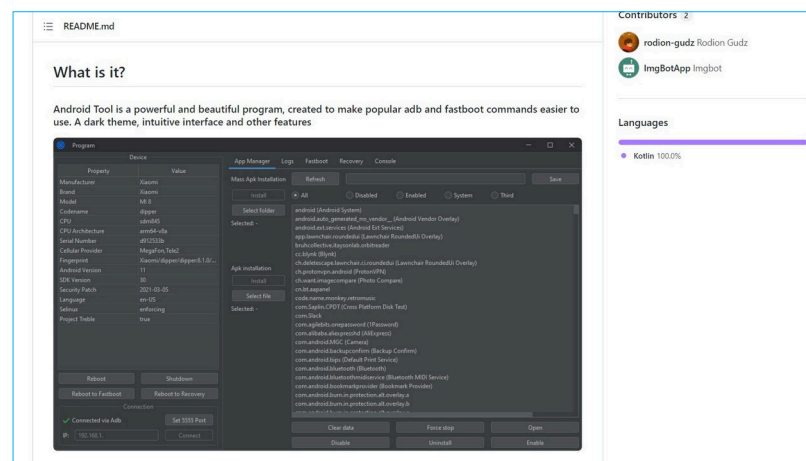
README.md

What is it?

Android Tool is a powerful and beautiful program, created to make popular adb and fastboot commands easier to use. A dark theme, intuitive interface and other features

Program

Device

| Property | Value |
|---|---|
| Manufacturer | Xiaomi |
| Brand | Xiaomi |
| Model | MI 8 |
| Codename | dipper |
| CPU | sdm845 |
| CPU Architecture | arm64-v8a |
| Serial Number | d912553b |
| Cellular Provider | MegaFon,Tele2 |
| Fingerprint | Xiaomi/dipper/dipper:8.1.0/... |
| Android Version | 11 |
| SDK Version | 30 |
| Security Patch | 2021-03-05 |
| Language | en-US |
| Selinux | enforcing |
| Project Treble | true |

Reboot
Shutdown
Reboot to Fastboot
Reboot to Recovery

Connection

Connected via Adb
Set 5555 Port
IP: 192.168.1.
Connect

App Manager Logs Fastboot Recovery Console

Mass Apk Installation
Refresh
Save
Install
All
Disabled
Enabled
System
Third
Select folder
Selected: -

android (Android System)
android.auto_generated_rro_vendor__ (Android Vendor Overlay)
android.ext.services (Android Ext Services)
app.lawnchair.roundedui (Lawnchair RoundedUI Overlay)
bruhcollective.itaysonlab.ordbreader
cc.blynk (Blynk)
ch.deletescape.lawnchair.ci.roundedui (Lawnchair RoundedUI Overlay)
ch.protonvpn.android (ProtonVPN)
ch.want.imagecompare (Photo Compare)
cn.bt.aepanel
code.name.monkey.retromusic
com.Saplin.CPDT (Cross Platform Disk Test)
com.Slack
com.agilebits.onepassword (1Password)
com.alibaba.aliexpresshd (AliExpress)
com.android.MGC (Camera)
com.android.backupconfirm (Backup Confirm)
com.android.bips (Default Print Service)
com.android.bluetooth (Bluetooth)
com.android.bluetoothmidiservice (Bluetooth MIDI Service)
com.android.bookmarkprovider (Bookmark Provider)
com.android.burn.in.protection.alt.overlay.a
com.android.burn.in.protection.alt.overlay.b

Apk installation
Install
Select file
Selected: -

Clear data
Force stop
Open
Disable
Uninstall
Enable

Contributors 2

rodion-gudz Rodion Gudz
ImgBotApp Imgbot

Languages

Kotlin 100.0%